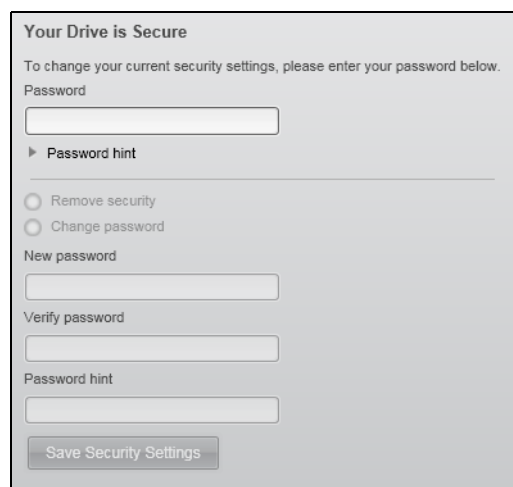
Your Drive is Secure

To change your current security settings, please enter your password below.

Password

Password hint

Remove security

Change password

New password

Verify password

Password hint

Save Security Settings